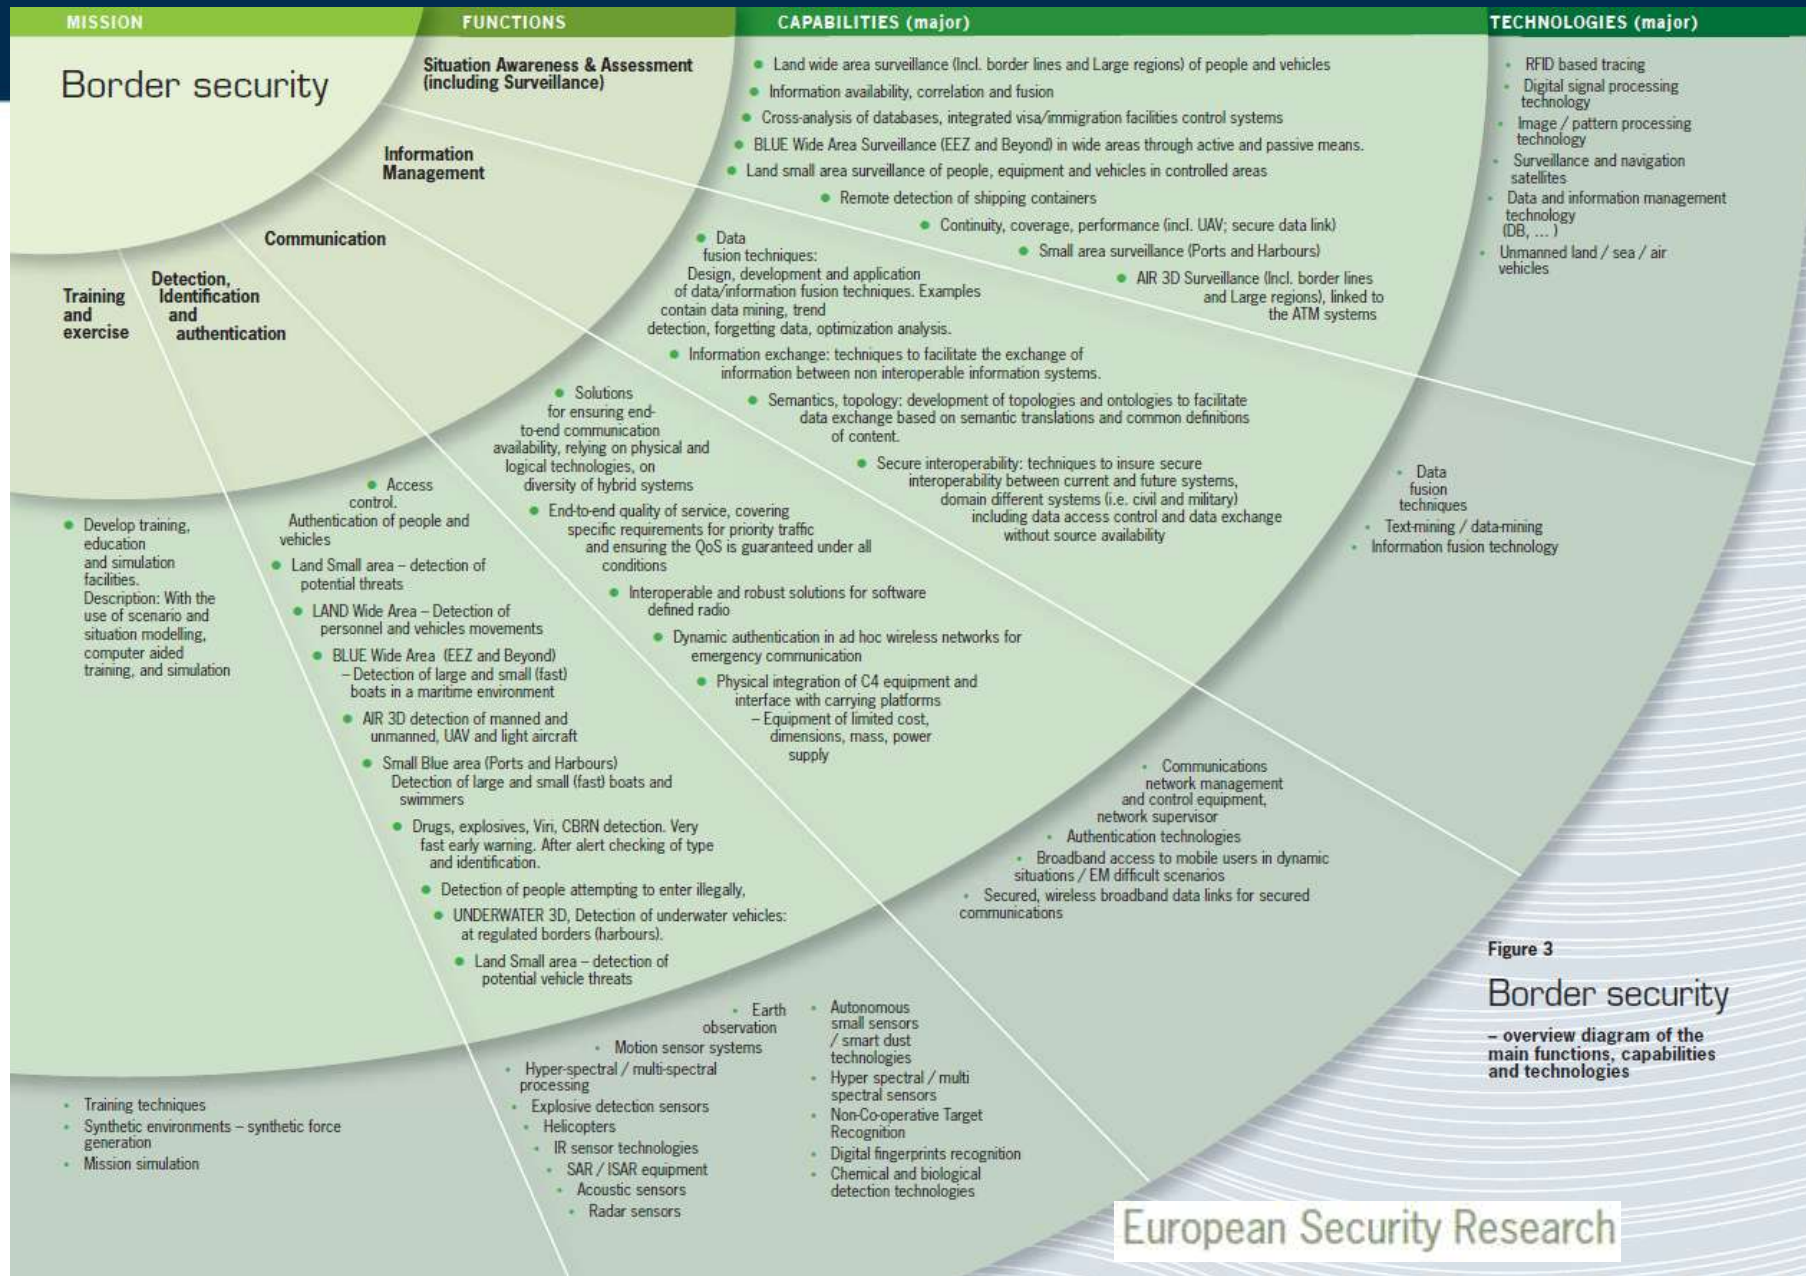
MISSION

FUNCTIONS

CAPABILITIES (major)

TECHNOLOGIES (major)

Border security

Situation Awareness & Assessment (including Surveillance)

Information Management

Communication

Detection, Identification and authentication

Training and exercise

• Land wide area surveillance (Incl. border lines and Large regions) of people and vehicles
• Information availability, correlation and fusion
• Cross-analysis of databases, integrated visa/immigration facilities control systems
• BLUE Wide Area Surveillance (EEZ and Beyond) in wide areas through active and passive means.
• Land small area surveillance of people, equipment and vehicles in controlled areas
• Remote detection of shipping containers
• Continuity, coverage, performance (incl. UAV; secure data link)
• Small area surveillance (Ports and Harbours)
• AIR 3D Surveillance (Incl. border lines and Large regions), linked to the ATM systems

• Data fusion techniques: Design, development and application of data/information fusion techniques. Examples contain data mining, trend detection, forgetting data, optimization analysis.
• Information exchange: techniques to facilitate the exchange of information between non interoperable information systems.
• Semantics, topology: development of topologies and ontologies to facilitate data exchange based on semantic translations and common definitions of content.
• Secure interoperability: techniques to insure secure interoperability between current and future systems, domain different systems (i.e. civil and military) including data access control and data exchange without source availability

• Solutions for ensuring end-to-end communication availability, relying on physical and logical technologies, on diversity of hybrid systems
• End-to-end quality of service, covering specific requirements for priority traffic and ensuring the QoS is guaranteed under all conditions
• Interoperable and robust solutions for software defined radio
• Dynamic authentication in ad hoc wireless networks for emergency communication
• Physical integration of C4 equipment and interface with carrying platforms – Equipment of limited cost, dimensions, mass, power supply

• Access control. Authentication of people and vehicles
• Land Small area – detection of potential threats
• LAND Wide Area – Detection of personnel and vehicles movements
• BLUE Wide Area (EEZ and Beyond) – Detection of large and small (fast) boats in a maritime environment
• AIR 3D detection of manned and unmanned, UAV and light aircraft
• Small Blue area (Ports and Harbours) Detection of large and small (fast) boats and swimmers
• Drugs, explosives, Viri, CBRN detection. Very fast early warning. After alert checking of type and identification.
• Detection of people attempting to enter illegally,
• UNDERWATER 3D, Detection of underwater vehicles: at regulated borders (harbours).
• Land Small area – detection of potential vehicle threats

• Develop training, education and simulation facilities. Description: With the use of scenario and situation modelling, computer aided training, and simulation

• RFID based tracing
• Digital signal processing technology
• Image / pattern processing technology
• Surveillance and navigation satellites
• Data and information management technology (DB, … )
• Unmanned land / sea / air vehicles

• Data fusion techniques
• Text-mining / data-mining
• Information fusion technology

• Communications network management and control equipment, network supervisor
• Authentication technologies
• Broadband access to mobile users in dynamic situations / EM difficult scenarios
• Secured, wireless broadband data links for secured communications

• Earth observation
• Motion sensor systems
• Hyper-spectral / multi-spectral processing
• Explosive detection sensors
• Helicopters
• IR sensor technologies
• SAR / ISAR equipment
• Acoustic sensors
• Radar sensors

• Autonomous small sensors / smart dust technologies
• Hyper spectral / multi spectral sensors
• Non-Co-operative Target Recognition
• Digital fingerprints recognition
• Chemical and biological detection technologies

• Training techniques
• Synthetic environments – synthetic force generation
• Mission simulation

Figure 3
Border security
– overview diagram of the main functions, capabilities and technologies

European Security Research